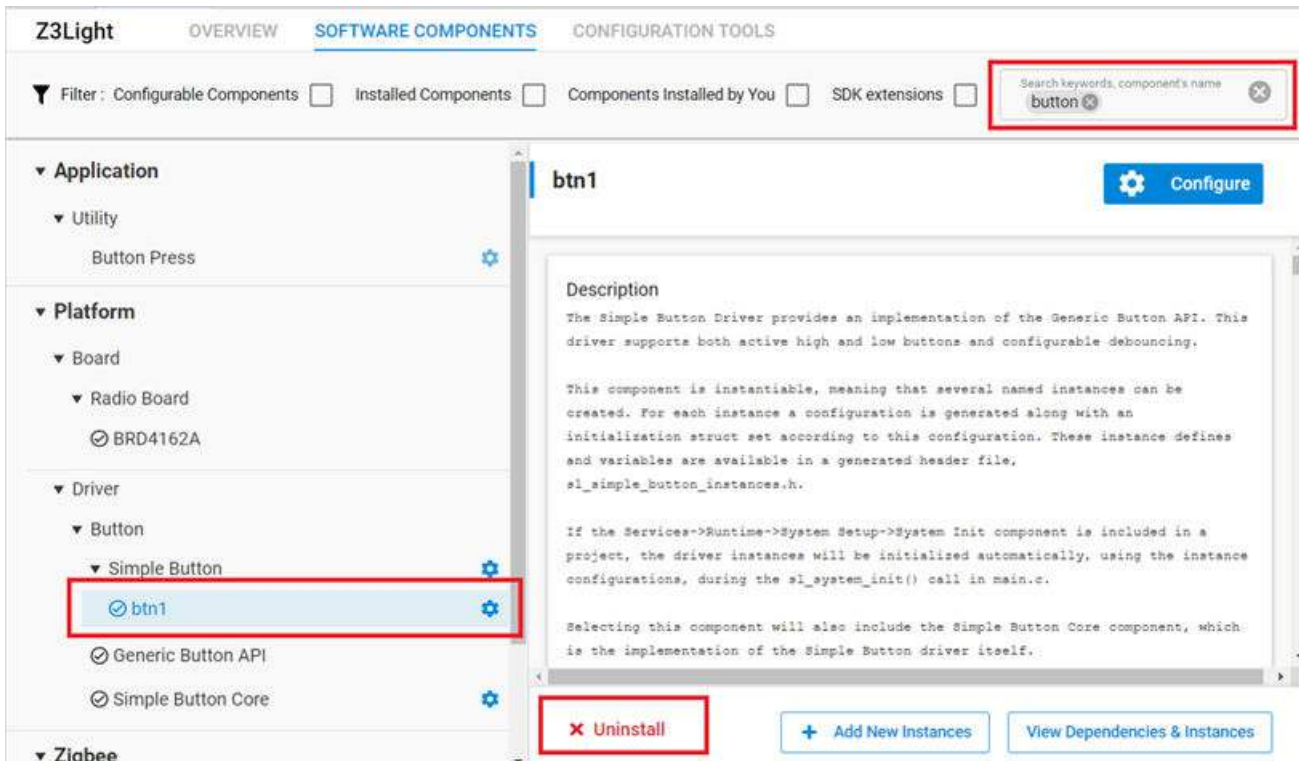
Z3Light OVERVIEW SOFTWARE COMPONENTS CONFIGURATION TOOLS

Filter : Configurable Components Installed Components Components Installed by You SDK extensions

Search keywords, component's name
button

▾ Application
▾ Utility
Button Press

▾ Platform
▾ Board
▾ Radio Board
BRD4162A

▾ Driver
▾ Button
▾ Simple Button
btn1
Generic Button API
Simple Button Core

▾ Zigbee

btn1

Configure

Description
The Simple Button Driver provides an implementation of the Generic Button API. This driver supports both active high and low buttons and configurable debouncing.

This component is instantiable, meaning that several named instances can be created. For each instance a configuration is generated along with an initialization struct set according to this configuration. These instance defines and variables are available in a generated header file, sl_simple_button_instances.h.

If the Services->Runtime->System Setup->System Init component is included in a project, the driver instances will be initialized automatically, using the instance configurations, during the sl_system_init() call in main.c.

Selecting this component will also include the Simple Button Core component, which is the implementation of the Simple Button driver itself.

× Uninstall

+ Add New Instances

View Dependencies & Instances